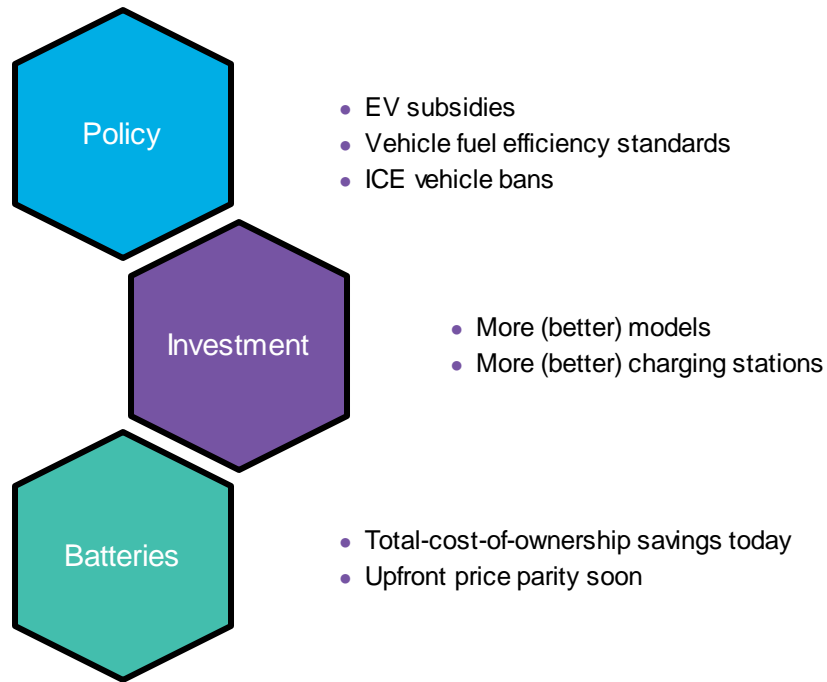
Policy

- EV subsidies
- Vehicle fuel efficiency standards
- ICE vehicle bans

Investment

- More (better) models
- More (better) charging stations

Batteries

- Total-cost-of-ownership savings today
- Upfront price parity soon